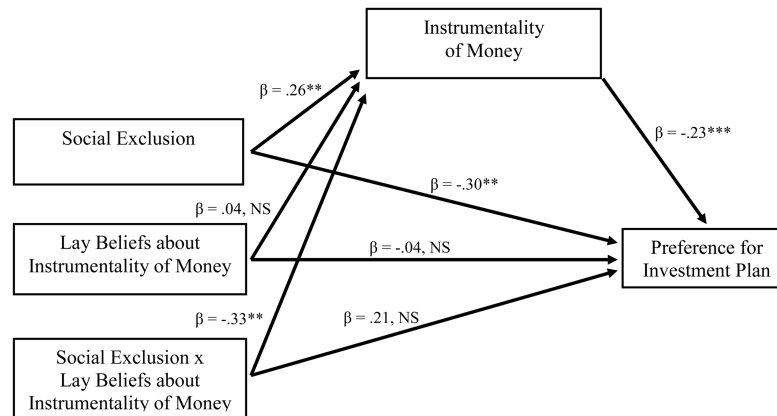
Instrumentality of Money

β = .26**

Social Exclusion

β = -.23***

β = -.30**

β = .04, NS

Lay Beliefs about Instrumentality of Money

β = -.04, NS

Preference for Investment Plan

β = -.33**

β = .21, NS

Social Exclusion x Lay Beliefs about Instrumentality of Money